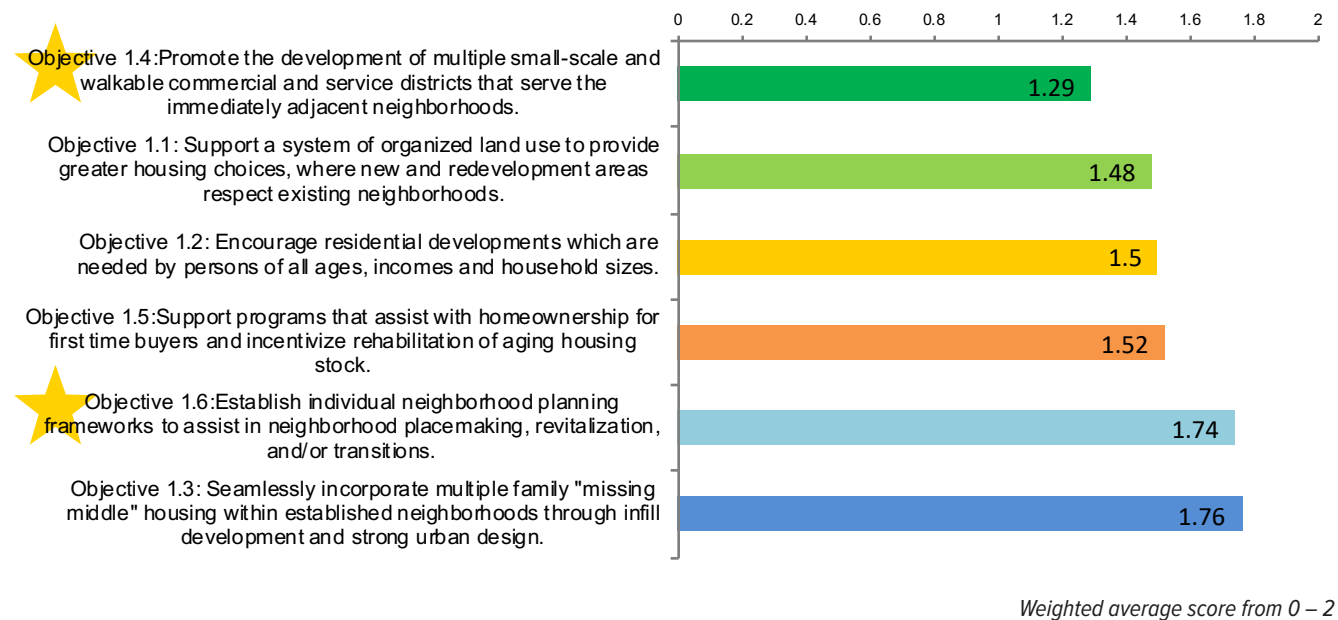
0 0.2 0.4 0.6 0.8 1 1.2 1.4 1.6 1.8 2

Objective 1.4:Promote the development of multiple small-scale and walkable commercial and service districts that serve the immediately adjacent neighborhoods.

1.29

Objective 1.1: Support a system of organized land use to provide greater housing choices, where new and redevelopment areas respect existing neighborhoods.

1.48

Objective 1.2: Encourage residential developments which are needed by persons of all ages, incomes and household sizes.

1.5

Objective 1.5:Support programs that assist with homeownership for first time buyers and incentivize rehabilitation of aging housing stock.

1.52

Objective 1.6:Establish individual neighborhood planning frameworks to assist in neighborhood placemaking, revitalization, and/or transitions.

1.74

Objective 1.3: Seamlessly incorporate multiple family "missing middle" housing within established neighborhoods through infill development and strong urban design.

1.76

Weighted average score from 0 – 2